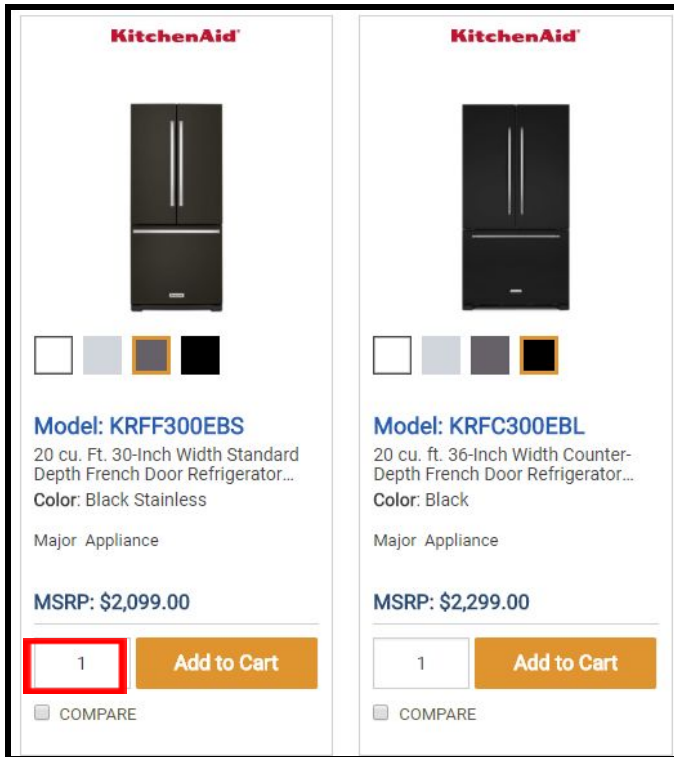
KitchenAid

Model: KRFF300EBS

20 cu. Ft. 30-Inch Width Standard Depth French Door Refrigerator...

Color: Black Stainless

Major Appliance

MSRP: $2,099.00

1

Add to Cart

COMPARE

KitchenAid

Model: KRFC300EBL

20 cu. ft. 36-Inch Width Counter-Depth French Door Refrigerator...

Color: Black

Major Appliance

MSRP: $2,299.00

1

Add to Cart

COMPARE